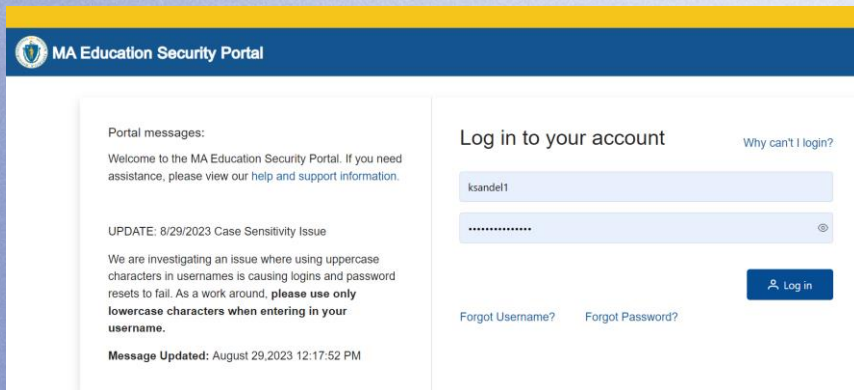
MA Education Security Portal

Portal messages:

Welcome to the MA Education Security Portal. If you need assistance, please view our help and support information.

UPDATE: 8/29/2023 Case Sensitivity Issue

We are investigating an issue where using uppercase characters in usernames is causing logins and password resets to fail. As a work around, **please use only lowercase characters when entering in your username.**

**Message Updated:** August 29,2023 12:17:52 PM

Log in to your account

Why can't I login?

ksandel1

•••••••••••••••

Log in

Forgot Username?

Forgot Password?